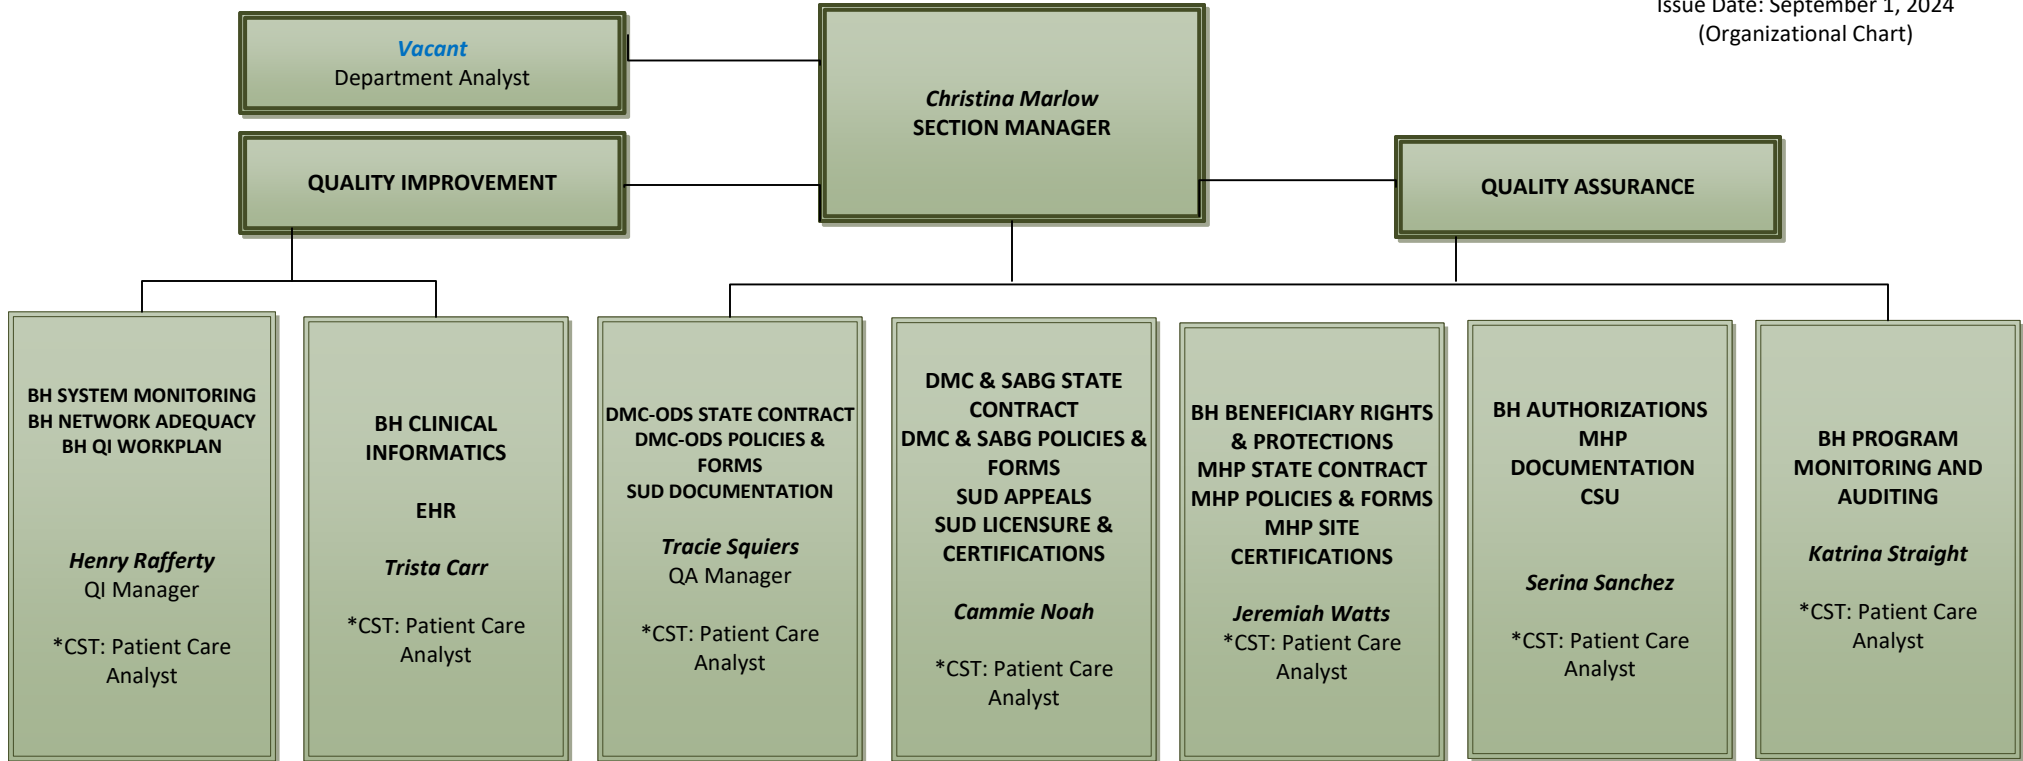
Issue Date: September 1, 2024
(Organizational Chart)

Vacant
Department Analyst

Christina Marlow
SECTION MANAGER

QUALITY IMPROVEMENT

QUALITY ASSURANCE

BH SYSTEM MONITORING
BH NETWORK ADEQUACY
BH QI WORKPLAN

Henry Rafferty
QI Manager

*CST: Patient Care Analyst

BH CLINICAL INFORMATICS

EHR

Trista Carr

*CST: Patient Care Analyst

DMC-ODS STATE CONTRACT
DMC-ODS POLICIES & FORMS
SUD DOCUMENTATION

Tracie Squiers
QA Manager

*CST: Patient Care Analyst

DMC & SABG STATE CONTRACT
DMC & SABG POLICIES & FORMS
SUD APPEALS
SUD LICENSURE & CERTIFICATIONS

Cammie Noah

*CST: Patient Care Analyst

BH BENEFICIARY RIGHTS & PROTECTIONS
MHP STATE CONTRACT
MHP POLICIES & FORMS
MHP SITE CERTIFICATIONS

Jeremiah Watts
*CST: Patient Care Analyst

BH AUTHORIZATIONS
MHP DOCUMENTATION
CSU

Serina Sanchez

*CST: Patient Care Analyst

BH PROGRAM MONITORING AND AUDITING

Katrina Straight

*CST: Patient Care Analyst